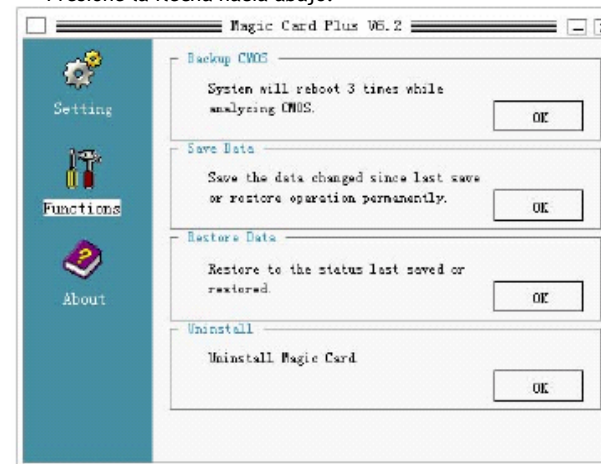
Presione la flecha hacia abajo.

Magic Card Plus V6.2

Setting

Functions

About

Backup CMOS

System will reboot 3 times while analyzing CMOS.

OK

Save Data

Save the data changed since last save or restore operation permanently.

OK

Restore Data

Restore to the status last saved or restored.

OK

Uninstall

Uninstall Magic Card

OK